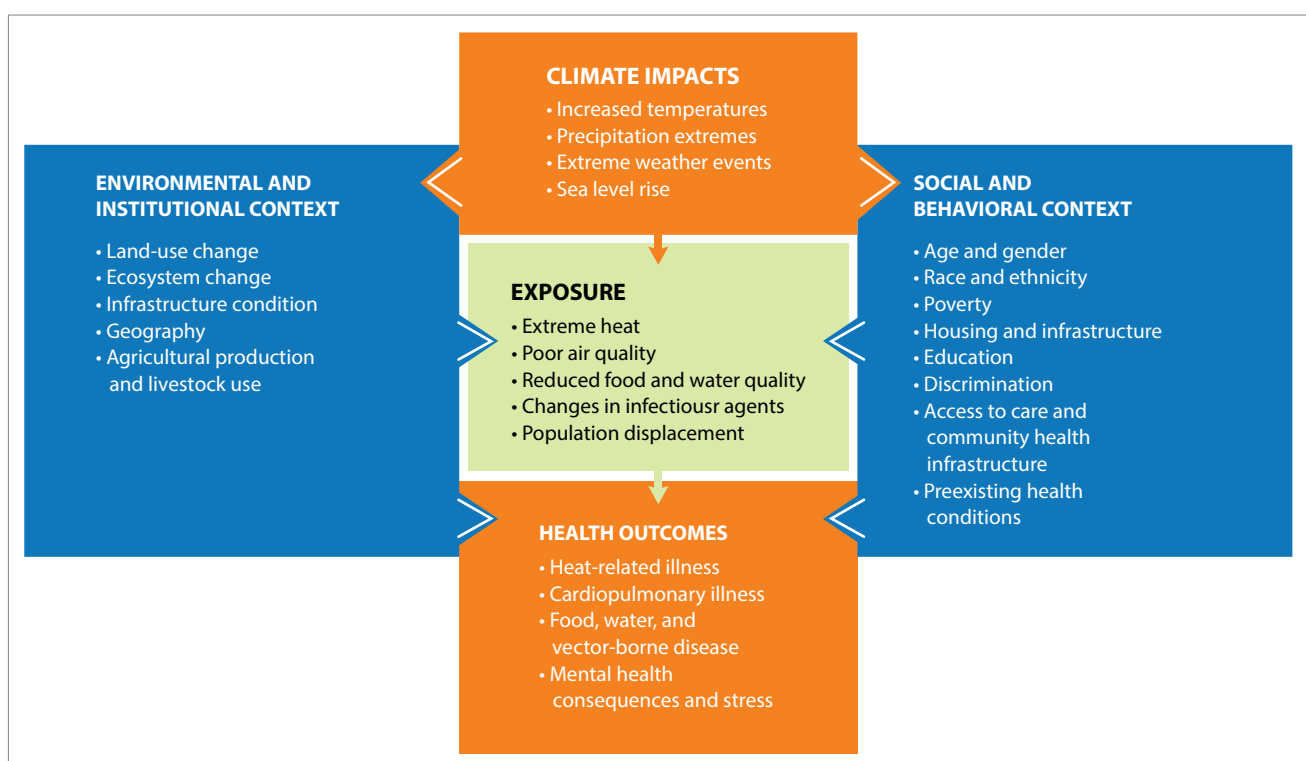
CLIMATE IMPACTS
• Increased temperatures
• Precipitation extremes
• Extreme weather events
• Sea level rise

ENVIRONMENTAL AND INSTITUTIONAL CONTEXT
• Land-use change
• Ecosystem change
• Infrastructure condition
• Geography
• Agricultural production and livestock use

EXPOSURE
• Extreme heat
• Poor air quality
• Reduced food and water quality
• Changes in infectiousr agents
• Population displacement

SOCIAL AND BEHAVIORAL CONTEXT
• Age and gender
• Race and ethnicity
• Poverty
• Housing and infrastructure
• Education
• Discrimination
• Access to care and community health infrastructure
• Preexisting health conditions

HEALTH OUTCOMES
• Heat-related illness
• Cardiopulmonary illness
• Food, water, and vector-borne disease
• Mental health consequences and stress